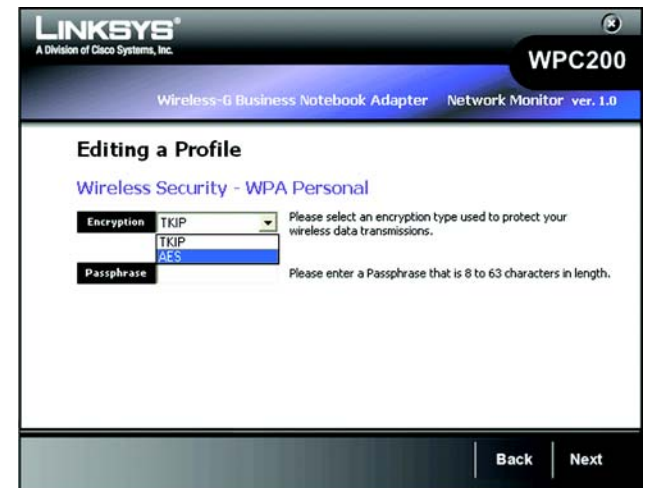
LINKSYS®
A Division of Cisco Systems, Inc.

WPC200

Wireless-G Business Notebook Adapter Network Monitor ver. 1.0

Editing a Profile

Wireless Security - WPA Personal

Encryption TKIP

TKIP
AES

Please select an encryption type used to protect your wireless data transmissions.

Passphrase

Please enter a Passphrase that is 8 to 63 characters in length.

Back Next